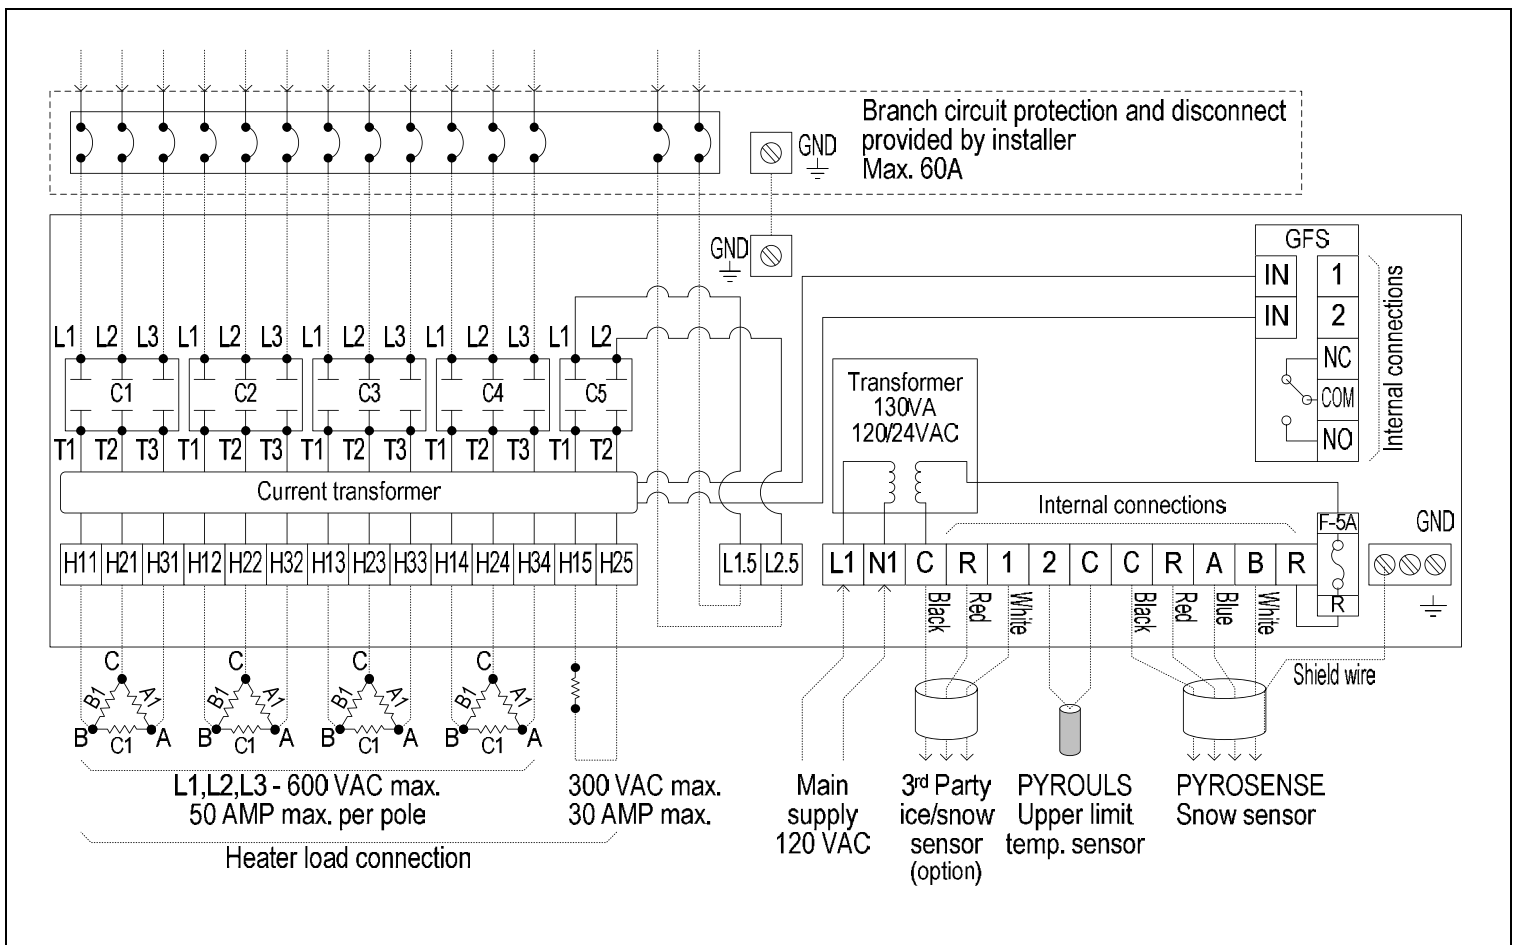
Branch circuit protection and disconnect provided by installer
Max. 60A

GND

GND

GFS

IN 1
IN 2
NC
COM
NO

Internal connections

L1 L2 L3 L1 L2 L3 L1 L2 L3 L1 L2 L3 L1 L2

C1 C2 C3 C4 C5

T1 T2 T3 T1 T2 T3 T1 T2 T3 T1 T2 T3 T1 T2

Transformer
130VA
120/24VAC

Current transformer

Internal connections

F-5A

GND

H11 H21 H31 H12 H22 H32 H13 H23 H33 H14 H24 H34 H15 H25

L1.5 L2.5

L1 N1 C R 1 2 C C R A B R

R

Black Red White

Black Red Blue White

Shield wire

C B1 A1 B C1 A

C B1 A1 B C1 A

C B1 A1 B C1 A

C B1 A1 B C1 A

L1,L2,L3 - 600 VAC max.
50 AMP max. per pole

300 VAC max.
30 AMP max.

Heater load connection

Main supply 120 VAC

3rd Party ice/snow sensor (option)

PYROULS Upper limit temp. sensor

PYROSENSE Snow sensor